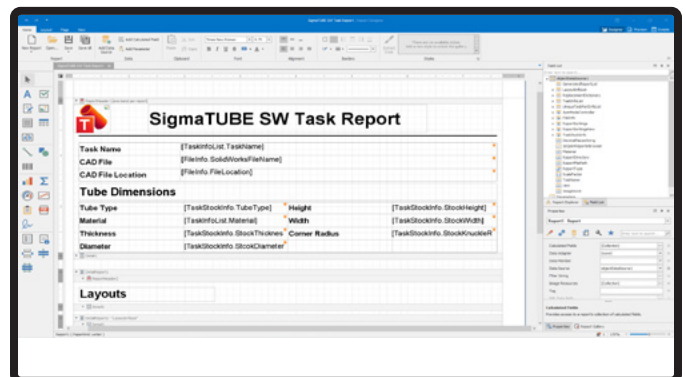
SigmaTUBE SW Task Report

| Task Name | [TaskInfoList.TaskName] |
|---|---|
| CAD File | [FileInfo.SolidWorksFileName] |
| CAD File Location | [FileInfo.FileLocation] |

Tube Dimensions

| Tube Type | [TaskStockInfo.TubeType] | Height | [TaskStockInfo.StockHeight] |
|---|---|---|---|
| Material | [TaskInfoList.Material] | Width | [TaskStockInfo.StockWidth] |
| Thickness | [TaskStockInfo.StockThicknes | Corner Radius | [TaskStockInfo.StockKnuckleR |
| Diameter | [TaskStockInfo.StcokDiameter] | | |

Layouts